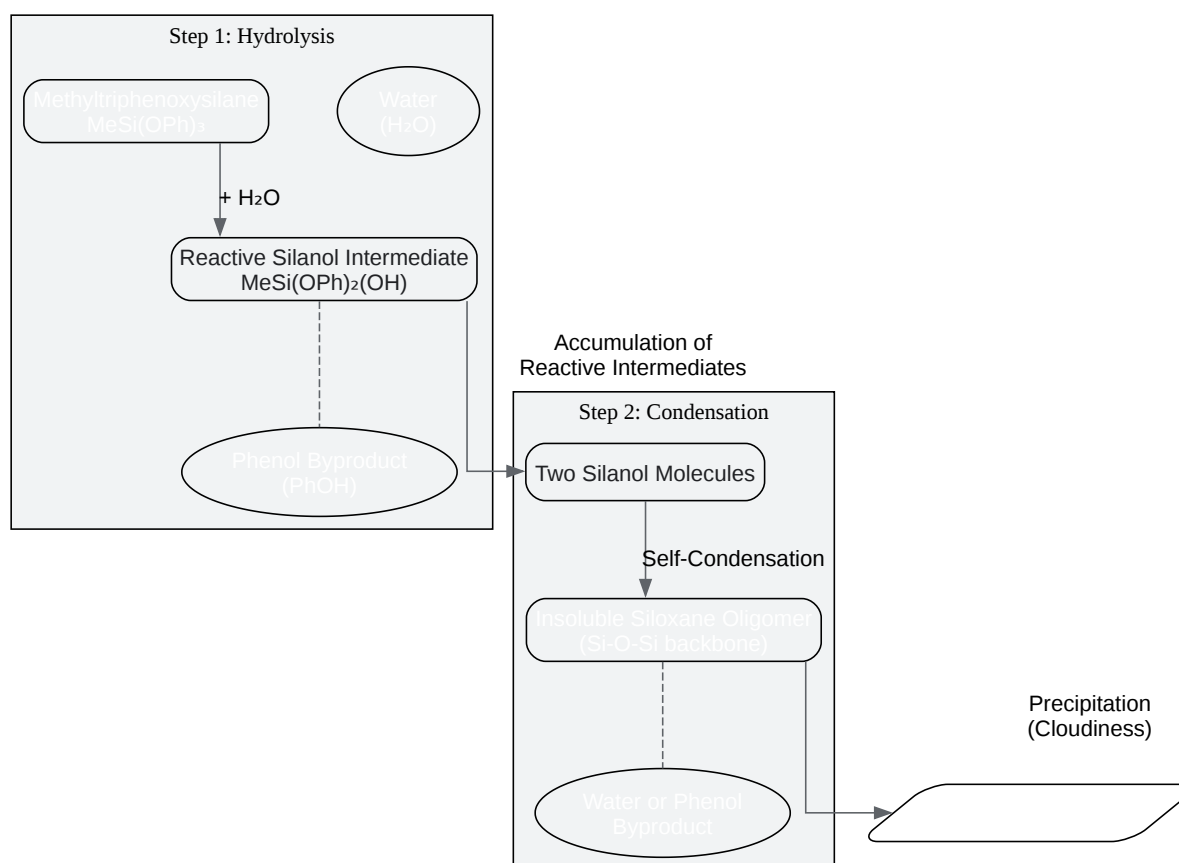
Step 1: Hydrolysis

Methyltriphenoxysilane
MeSi(OPh)₃

Water
(H₂O)

+ H₂O

Reactive Silanol Intermediate
MeSi(OPh)₂(OH)

Phenol Byproduct
(PhOH)

Accumulation of
Reactive Intermediates

Step 2: Condensation

Two Silanol Molecules

Self-Condensation

Insoluble Siloxane Oligomer
(Si-O-Si backbone)

Water or Phenol
Byproduct

Precipitation
(Cloudiness)